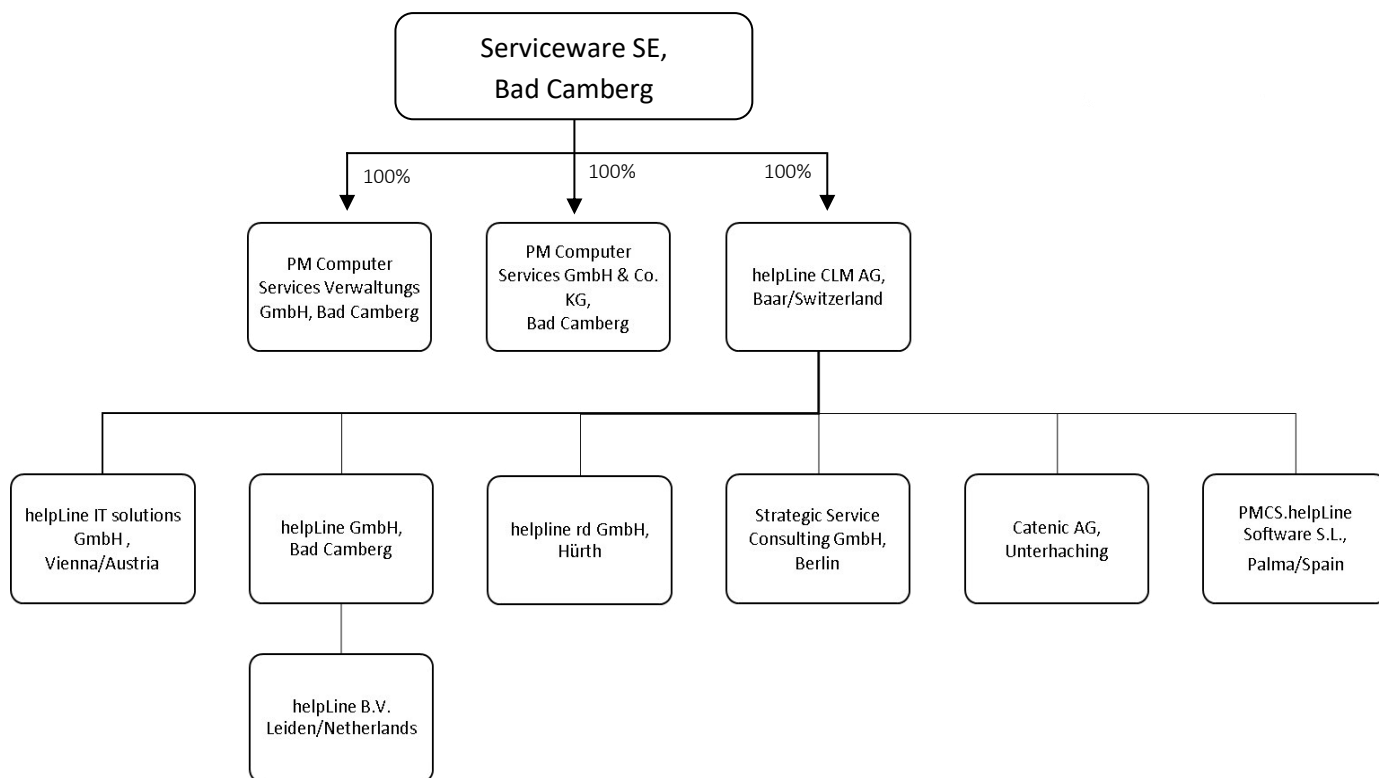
Serviceware SE,
Bad Camberg

100%

100%

100%

PM Computer Services Verwaltungs GmbH, Bad Camberg

PM Computer Services GmbH & Co. KG,
Bad Camberg

helpLine CLM AG,
Baar/Switzerland

helpLine IT solutions GmbH ,
Vienna/Austria

helpLine GmbH,
Bad Camberg

helpline rd GmbH,
Hürth

Strategic Service Consulting GmbH,
Berlin

Catenic AG,
Unterhaching

PMCS.helpLine Software S.L.,
Palma/Spain

helpLine B.V.
Leiden/Netherlands